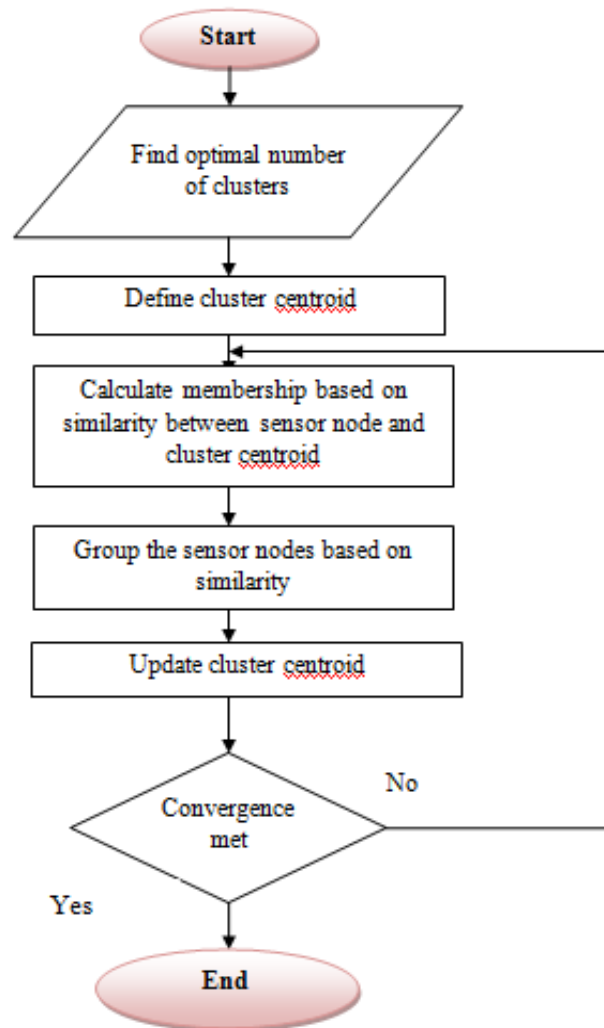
Start

Find optimal number of clusters

Define cluster centroid

Calculate membership based on similarity between sensor node and cluster centroid

Group the sensor nodes based on similarity

Update cluster centroid

Convergence met

No

Yes

End